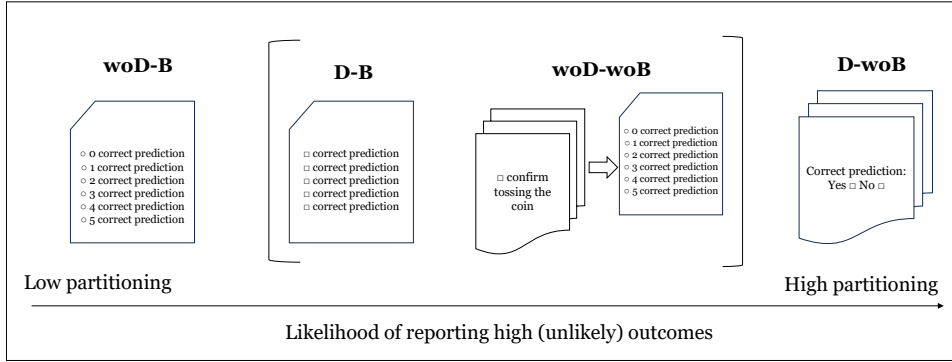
woD-B

○ 0 correct prediction
○ 1 correct prediction
○ 2 correct prediction
○ 3 correct prediction
○ 4 correct prediction
○ 5 correct prediction

D-B

□ correct prediction
□ correct prediction
□ correct prediction
□ correct prediction
□ correct prediction

woD-woB

□ confirm tossing the coin

○ 0 correct prediction
○ 1 correct prediction
○ 2 correct prediction
○ 3 correct prediction
○ 4 correct prediction
○ 5 correct prediction

D-woB

Correct prediction: Yes □ No □

Low partitioning

High partitioning

Likelihood of reporting high (unlikely) outcomes